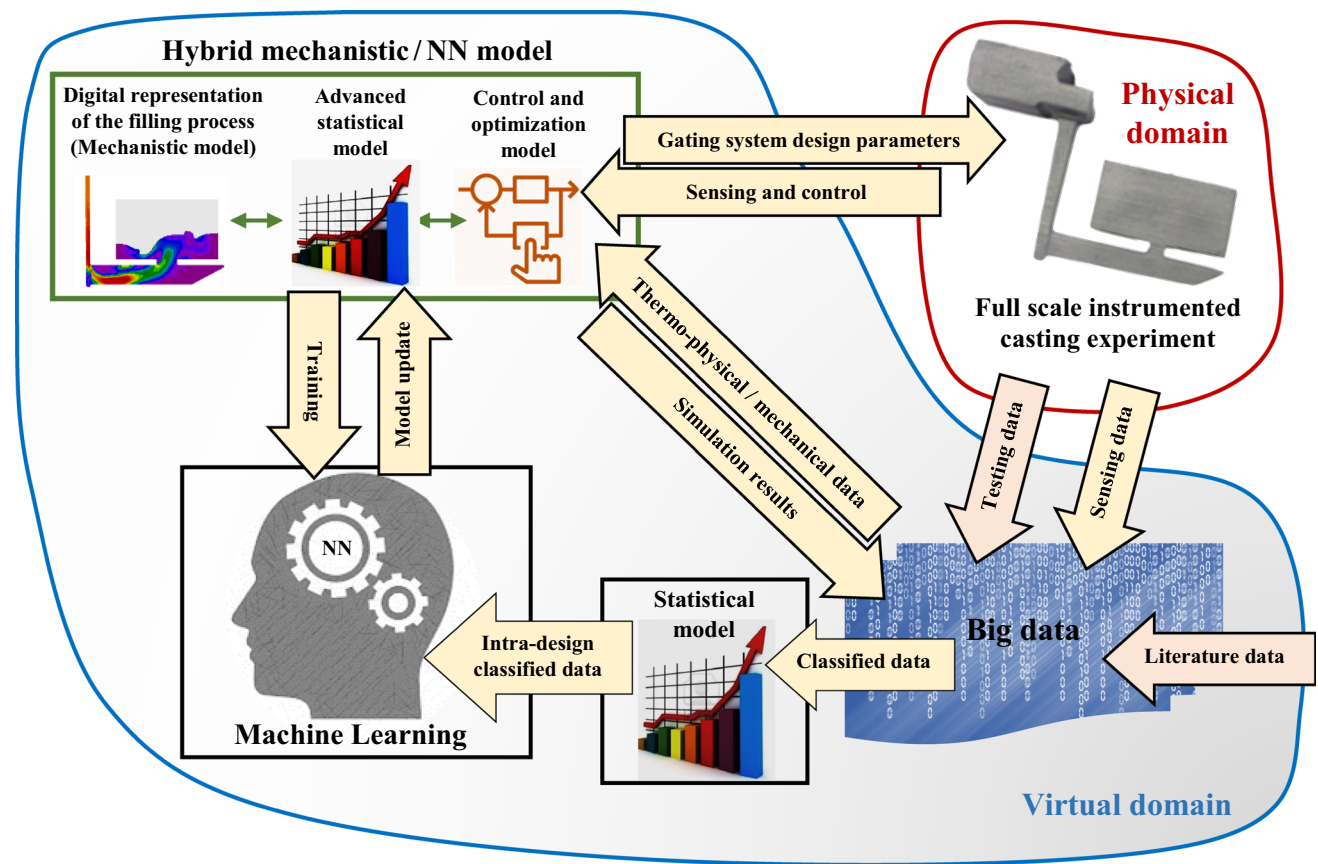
Hybrid mechanistic / NN model

Digital representation of the filling process (Mechanistic model)

Advanced statistical model

Control and optimization model

Gating system design parameters

Sensing and control

Physical domain

Full scale instrumented casting experiment

Training

Model update

Thermo-physical / mechanical data

Simulation results

Testing data

Sensing data

NN

Machine Learning

Intra-design classified data

Statistical model

Classified data

Big data

Literature data

Virtual domain